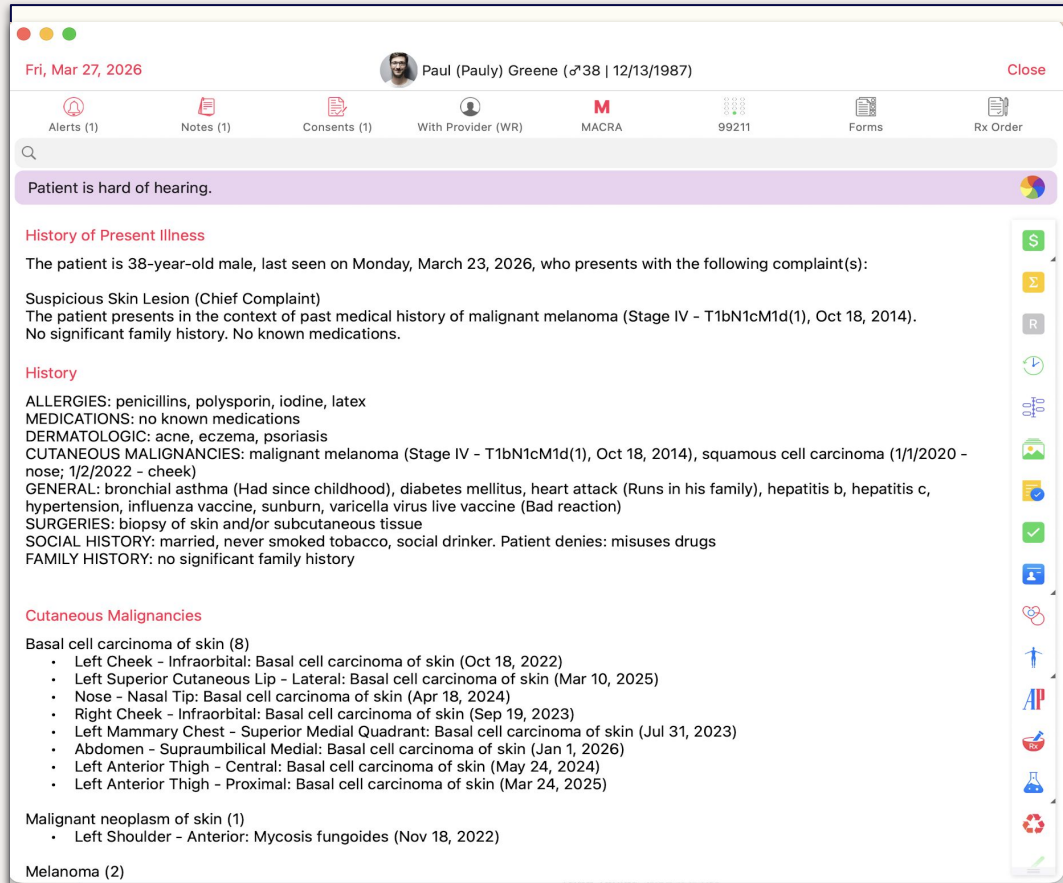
Fri, Mar 27, 2026

Paul (Pauly) Greene (♂38 | 12/13/1987)

Close

Alerts (1)
Notes (1)
Consents (1)
With Provider (WR)
M
MACRA
99211
Forms
Rx Order

Patient is hard of hearing.

History of Present Illness

The patient is 38-year-old male, last seen on Monday, March 23, 2026, who presents with the following complaint(s):

Suspicious Skin Lesion (Chief Complaint)
The patient presents in the context of past medical history of malignant melanoma (Stage IV - T1bN1cM1d(1), Oct 18, 2014).
No significant family history. No known medications.

History

ALLERGIES: penicillins, polysporin, iodine, latex
MEDICATIONS: no known medications
DERMATOLOGIC: acne, eczema, psoriasis
CUTANEOUS MALIGNANCIES: malignant melanoma (Stage IV - T1bN1cM1d(1), Oct 18, 2014), squamous cell carcinoma (1/1/2020 - nose; 1/2/2022 - cheek)
GENERAL: bronchial asthma (Had since childhood), diabetes mellitus, heart attack (Runs in his family), hepatitis b, hepatitis c, hypertension, influenza vaccine, sunburn, varicella virus live vaccine (Bad reaction)
SURGERIES: biopsy of skin and/or subcutaneous tissue
SOCIAL HISTORY: married, never smoked tobacco, social drinker. Patient denies: misuses drugs
FAMILY HISTORY: no significant family history

Cutaneous Malignancies

Basal cell carcinoma of skin (8)
• Left Cheek - Infraorbital: Basal cell carcinoma of skin (Oct 18, 2022)
• Left Superior Cutaneous Lip - Lateral: Basal cell carcinoma of skin (Mar 10, 2025)
• Nose - Nasal Tip: Basal cell carcinoma of skin (Apr 18, 2024)
• Right Cheek - Infraorbital: Basal cell carcinoma of skin (Sep 19, 2023)
• Left Mammary Chest - Superior Medial Quadrant: Basal cell carcinoma of skin (Jul 31, 2023)
• Abdomen - Supraumbilical Medial: Basal cell carcinoma of skin (Jan 1, 2026)
• Left Anterior Thigh - Central: Basal cell carcinoma of skin (May 24, 2024)
• Left Anterior Thigh - Proximal: Basal cell carcinoma of skin (Mar 24, 2025)

Malignant neoplasm of skin (1)
• Left Shoulder - Anterior: Mycosis fungoides (Nov 18, 2022)

Melanoma (2)